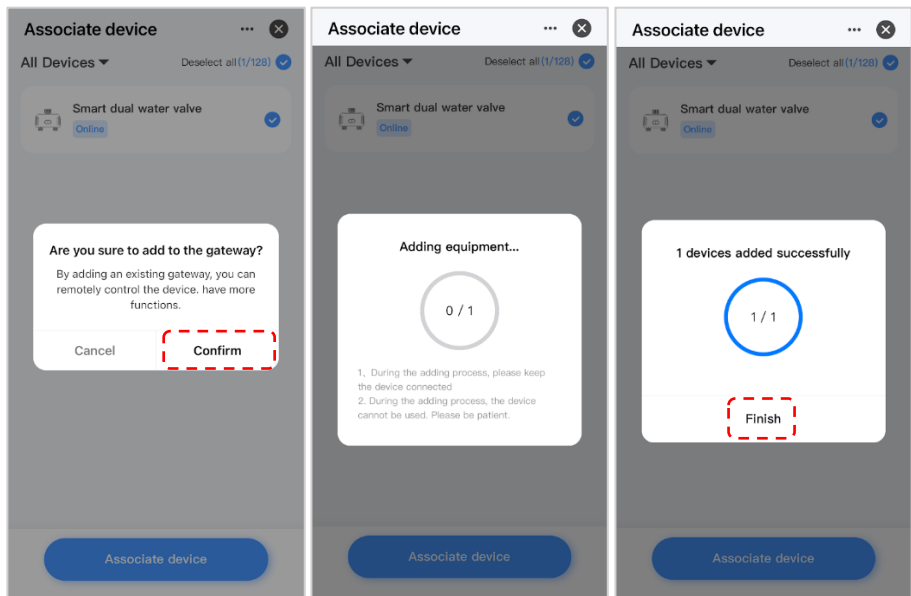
Associate device

All Devices

Deselect all (1/128)

Smart dual water valve

Online

Are you sure to add to the gateway?

By adding an existing gateway, you can remotely control the device. have more functions.

Cancel

Confirm

Associate device

Associate device

All Devices

Deselect all (1/128)

Smart dual water valve

Online

Adding equipment...

0 / 1

1、During the adding process, please keep the device connected

2. During the adding process, the device cannot be used. Please be patient.

Associate device

Associate device

All Devices

Deselect all (1/128)

Smart dual water valve

Online

1 devices added successfully

1 / 1

Finish

Associate device